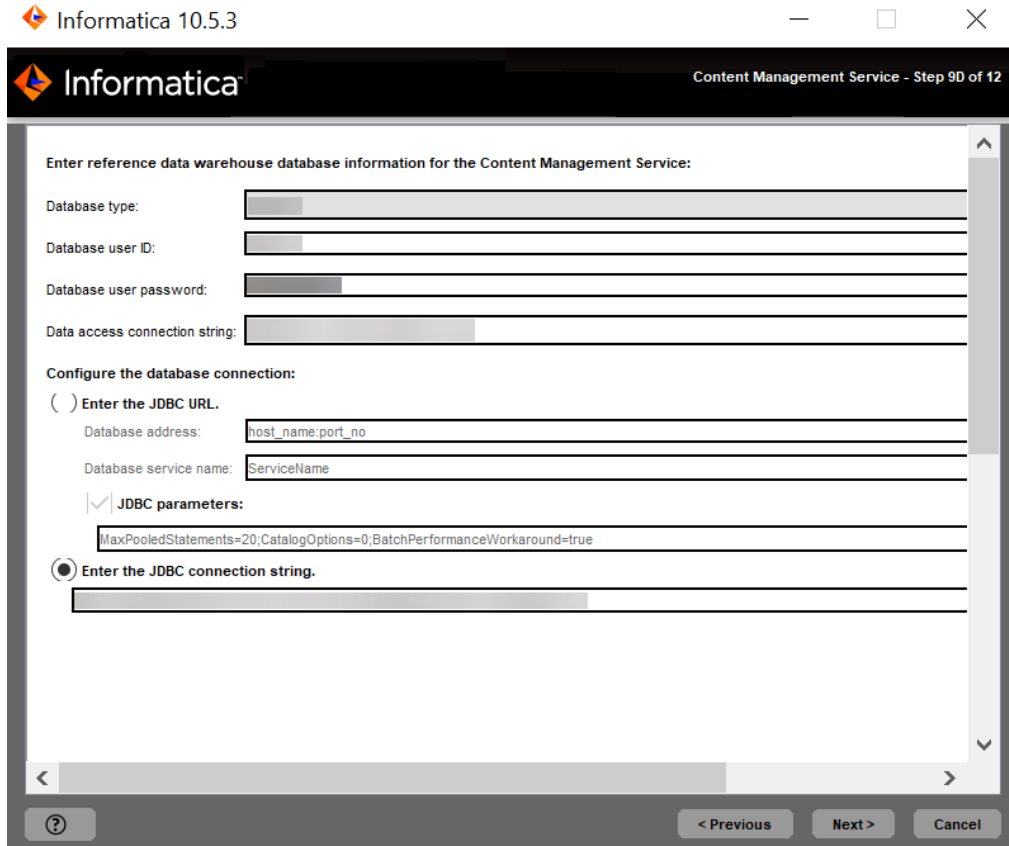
Informatica 10.5.3

Informatica

Content Management Service - Step 9D of 12

Enter reference data warehouse database information for the Content Management Service:

Database type:

Database user ID:

Database user password:

Data access connection string:

Configure the database connection:

Enter the JDBC URL.

Database address: host_name:port_no

Database service name: ServiceName

JDBC parameters:

MaxPooledStatements=20;CatalogOptions=0;BatchPerformanceWorkaround=true

Enter the JDBC connection string.

?

< Previous

Next >

Cancel